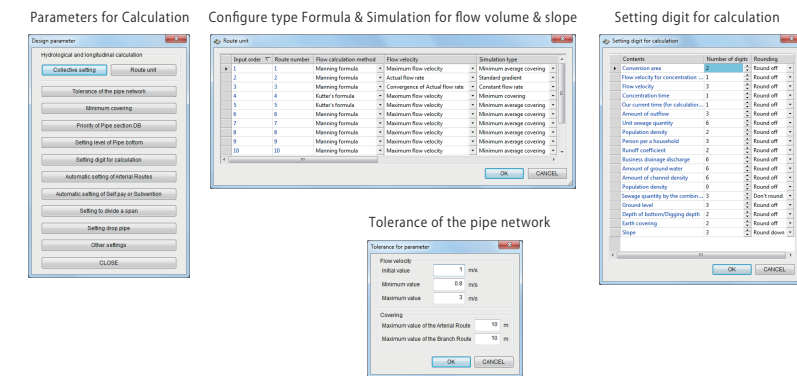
Parameters for Calculation

Design parameter

Hydrological and longitudinal calculation

Collective setting | Route unit

Tolerance of the pipe network

Minimum covering

Priority of Pipe section DB

Setting level of Pipe bottom

Setting digit for calculation

Automatic setting of Arterial Routes

Automatic setting of Self pay or Subvention

Setting to divide a span

Setting drop pipe

Other settings

CLOSE

Configure type Formula & Simulation for flow volume & slope

Route unit

| Input order | Route number | Flow calculation method | Flow velocity | Simulation type |
|---|---|---|---|---|
| 1 | 1 | Manning formula | Maximum flow velocity | Minimum average covering |
| 2 | 2 | Manning formula | Actual flow rate | Standard gradient |
| 3 | 3 | Manning formula | Convergence of Actual flow rate | Constant flow rate |
| 4 | 4 | Kutter's formula | Maximum flow velocity | Minimum covering |
| 5 | 5 | Kutter's formula | Maximum flow velocity | Minimum average covering |
| 6 | 6 | Manning formula | Maximum flow velocity | Minimum average covering |
| 7 | 7 | Manning formula | Maximum flow velocity | Minimum average covering |
| 8 | 8 | Manning formula | Maximum flow velocity | Minimum average covering |
| 9 | 9 | Manning formula | Maximum flow velocity | Minimum average covering |
| 10 | 10 | Manning formula | Maximum flow velocity | Minimum average covering |

OK | CANCEL

Setting digit for calculation

Setting digit for calculation

| Contents | Number of digits | Rounding |
|---|---|---|
| Conversion area | 2 | Round off |
| Flow velocity for concentration ... | 1 | Round off |
| Flow velocity | 3 | Round off |
| Concentration time | 1 | Round off |
| Our current time (for calculation... | 1 | Round off |
| Amount of outflow | 3 | Round off |
| Unit sewage quantity | 6 | Round off |
| Population density | 2 | Round off |
| Person per a household | 3 | Round off |
| Runoff coefficient | 2 | Round off |
| Business drainage discharge | 6 | Round off |
| Amount of ground water | 6 | Round off |
| Amount of channel density | 6 | Round off |
| Population density | 0 | Round off |
| Sewage quantity by the combin... | 3 | Don't round |
| Ground level | 3 | Round off |
| Depth of bottom/Digging depth | 2 | Round off |
| Earth covering | 2 | Round off |
| Slope | 3 | Round down |

OK | CANCEL

Tolerance of the pipe network

Tolerance for parameter

Flow velocity

Initial value 1 m/s

Minimum value 0.8 m/s

Maximum value 3 m/s

Covering

Maximum value of the Arterial Route 10 m

Maximum value of the Branch Route 10 m

OK | CANCEL